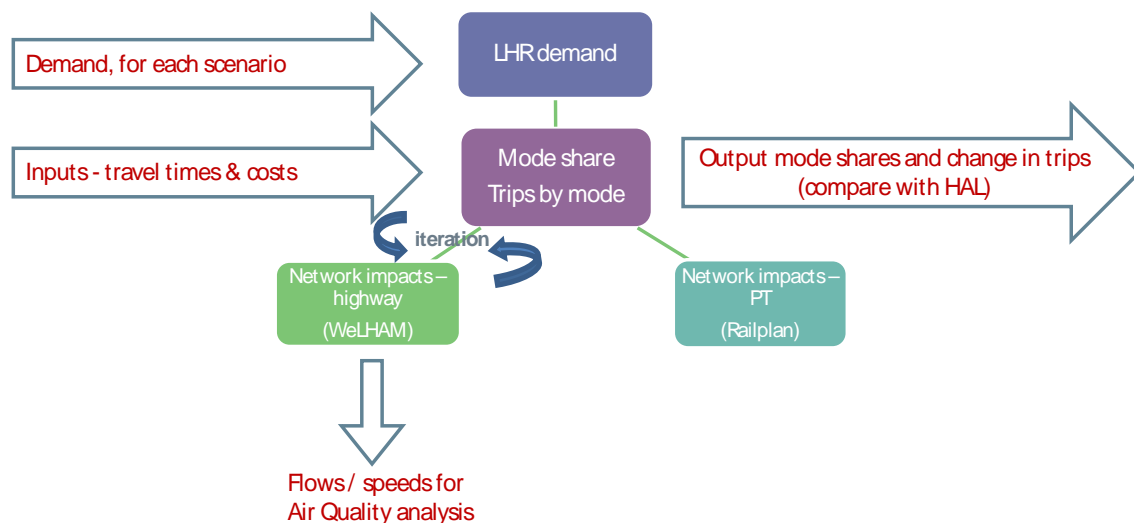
Demand, for each scenario

LHR demand

Inputs - travel times & costs

Mode share
Trips by mode

Output mode shares and change in trips (compare with HAL)

iteration

Network impacts – highway
(WeLHAM)

Network impacts – PT
(Railplan)

Flows / speeds for Air Quality analysis